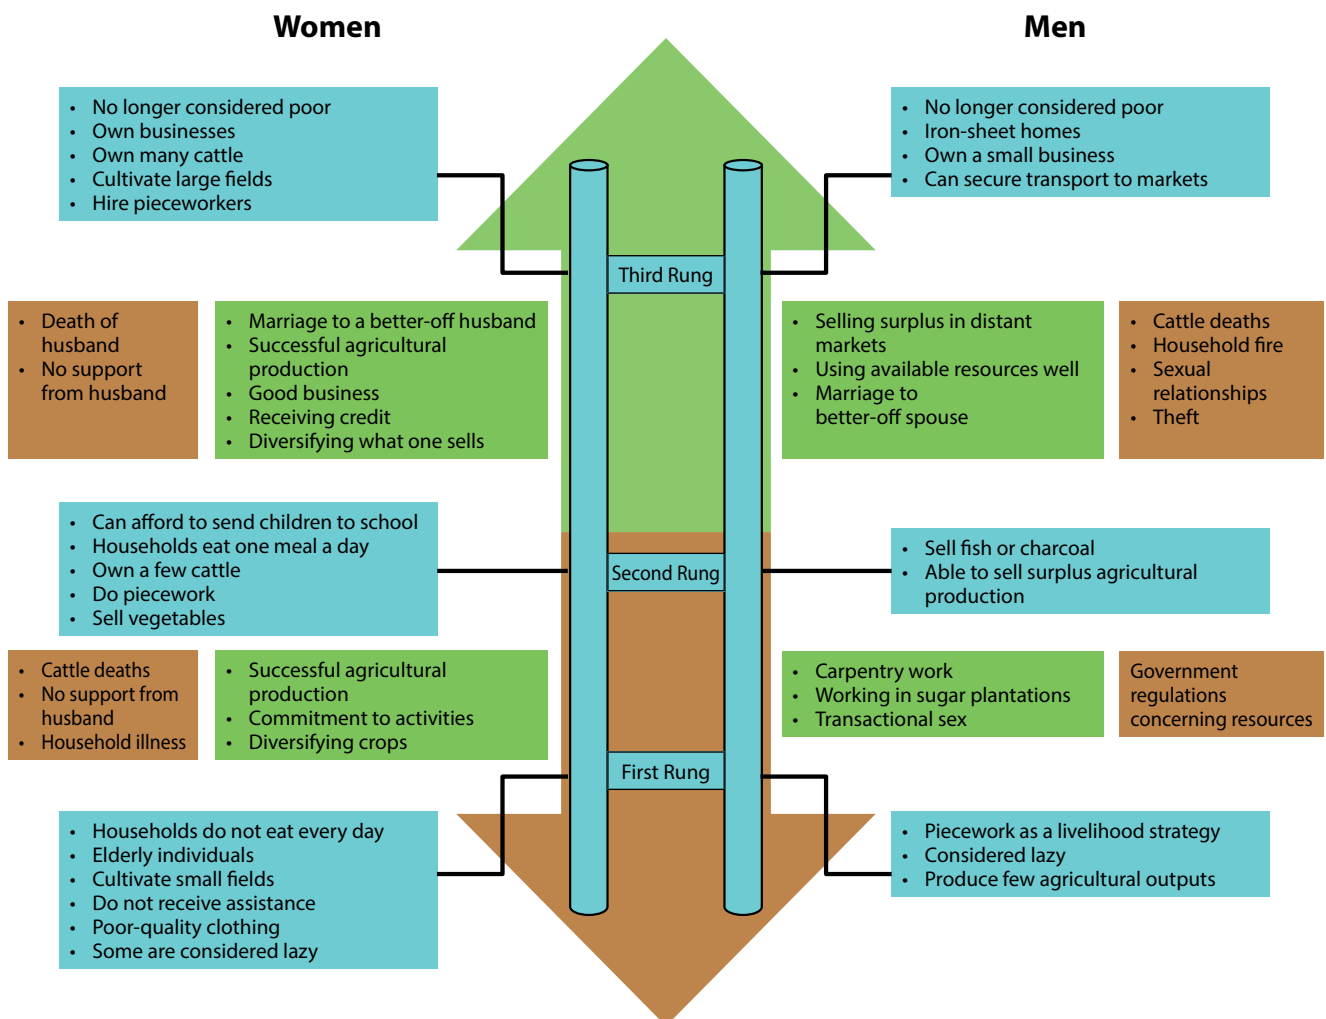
Women

Men

- No longer considered poor
- Own businesses
- Own many cattle
- Cultivate large fields
- Hire pieceworkers

- No longer considered poor
- Iron-sheet homes
- Own a small business
- Can secure transport to markets

Third Rung

- Death of husband
- No support from husband

- Marriage to a better-off husband
- Successful agricultural production
- Good business
- Receiving credit
- Diversifying what one sells

- Selling surplus in distant markets
- Using available resources well
- Marriage to better-off spouse

- Cattle deaths
- Household fire
- Sexual relationships
- Theft

- Can afford to send children to school
- Households eat one meal a day
- Own a few cattle
- Do piecework
- Sell vegetables

Second Rung

- Sell fish or charcoal
- Able to sell surplus agricultural production

- Cattle deaths
- No support from husband
- Household illness

- Successful agricultural production
- Commitment to activities
- Diversifying crops

- Carpentry work
- Working in sugar plantations
- Transactional sex

Government regulations concerning resources

First Rung

- Households do not eat every day
- Elderly individuals
- Cultivate small fields
- Do not receive assistance
- Poor-quality clothing
- Some are considered lazy

- Piecework as a livelihood strategy
- Considered lazy
- Produce few agricultural outputs